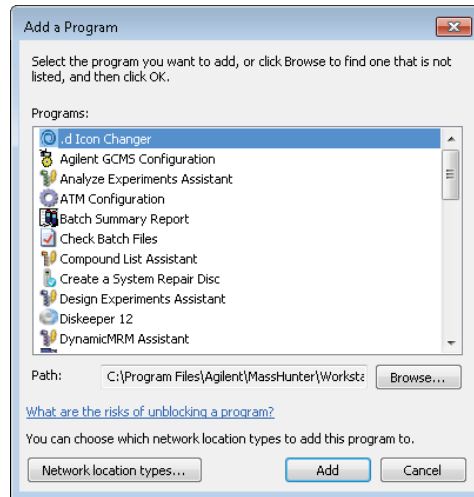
Add a Program

Select the program you want to add, or click Browse to find one that is not listed, and then click OK.

Programs:

.d Icon Changer
Agilent GCMS Configuration
Analyze Experiments Assistant
ATM Configuration
Batch Summary Report
Check Batch Files
Compound List Assistant
Create a System Repair Disc
Design Experiments Assistant
Diskeeper 12
DynamicMRM Assistant

Path: C:\Program Files\Agilent\MassHunter\Worksta

Browse...

What are the risks of unblocking a program?

You can choose which network location types to add this program to.

Network location types...

Add

Cancel